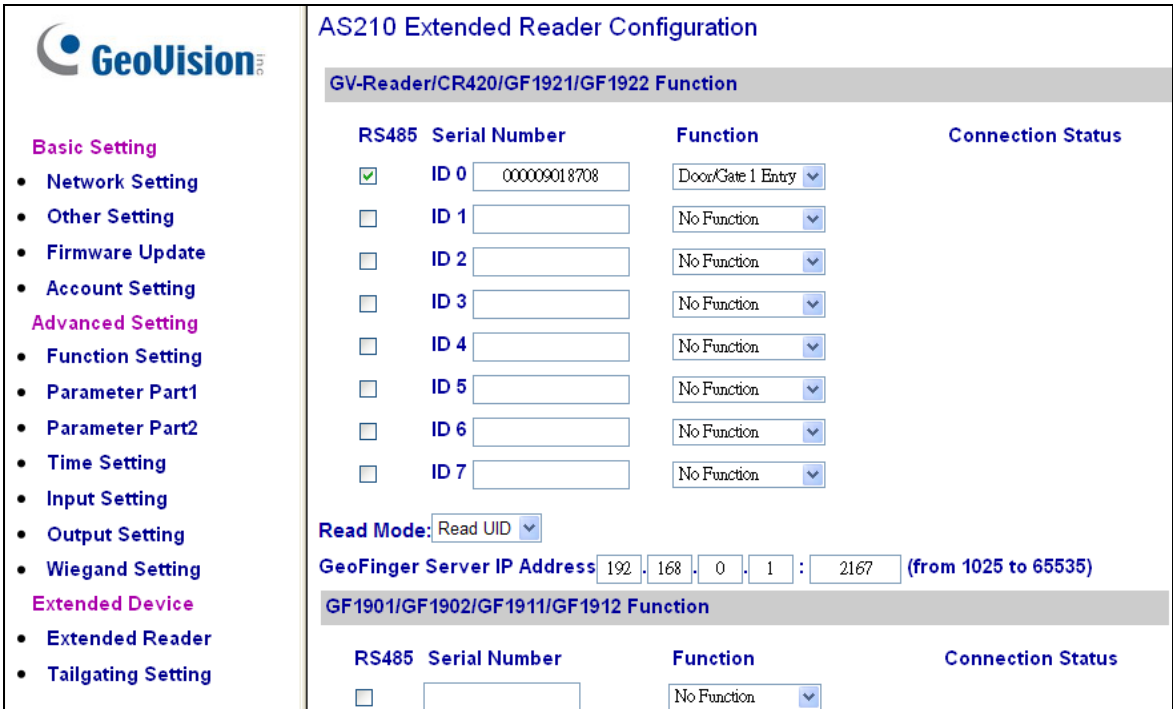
GeoVision inc

Basic Setting
• Network Setting
• Other Setting
• Firmware Update
• Account Setting
Advanced Setting
• Function Setting
• Parameter Part1
• Parameter Part2
• Time Setting
• Input Setting
• Output Setting
• Wiegand Setting
Extended Device
• Extended Reader
• Tailgating Setting

AS210 Extended Reader Configuration

GV-Reader/CR420/GF1921/GF1922 Function

| RS485 | Serial Number | | Function | Connection Status |
|---|---|---|---|---|
| ☑ | ID 0 | 000009018708 | Door/Gate 1 Entry | |
| ☐ | ID 1 | | No Function | |
| ☐ | ID 2 | | No Function | |
| ☐ | ID 3 | | No Function | |
| ☐ | ID 4 | | No Function | |
| ☐ | ID 5 | | No Function | |
| ☐ | ID 6 | | No Function | |
| ☐ | ID 7 | | No Function | |

Read Mode: Read UID

GeoFinger Server IP Address 192 . 168 . 0 . 1 : 2167 (from 1025 to 65535)

GF1901/GF1902/GF1911/GF1912 Function

| RS485 | Serial Number | Function | Connection Status |
|---|---|---|---|
| ☐ | | No Function | |